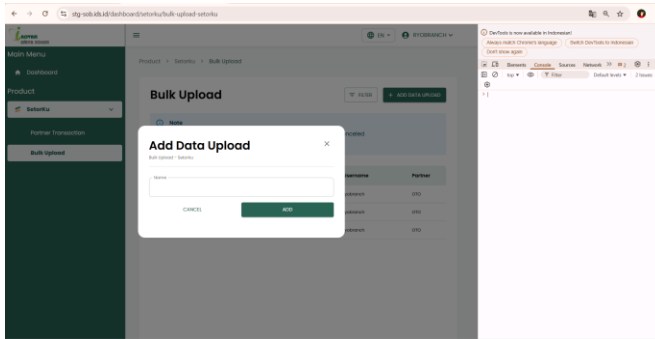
stg-sob.ids.id/dashboard/setorku/bulk-upload-setorku

Main Menu
Dashboard
Product
Setorku
Partner Transaction
Bulk Upload

EN
SYOBRANCH

Product > Setorku > Bulk Upload

Bulk Upload
FILTER
+ ADD DATA UPLOAD

Note
nceled

Username | Partner
obranch | SYG
obranch | SYG
obranch | SYG

Add Data Upload
Bulk Upload - Setorku
Name
CANCEL
ADD

DevTools is now available in Indonesian!
Always match Chrome's language
Switch DevTools to Indonesian
Don't show again
Elements
Console
Sources
Network
top
Filter
Default levels
2 Issues